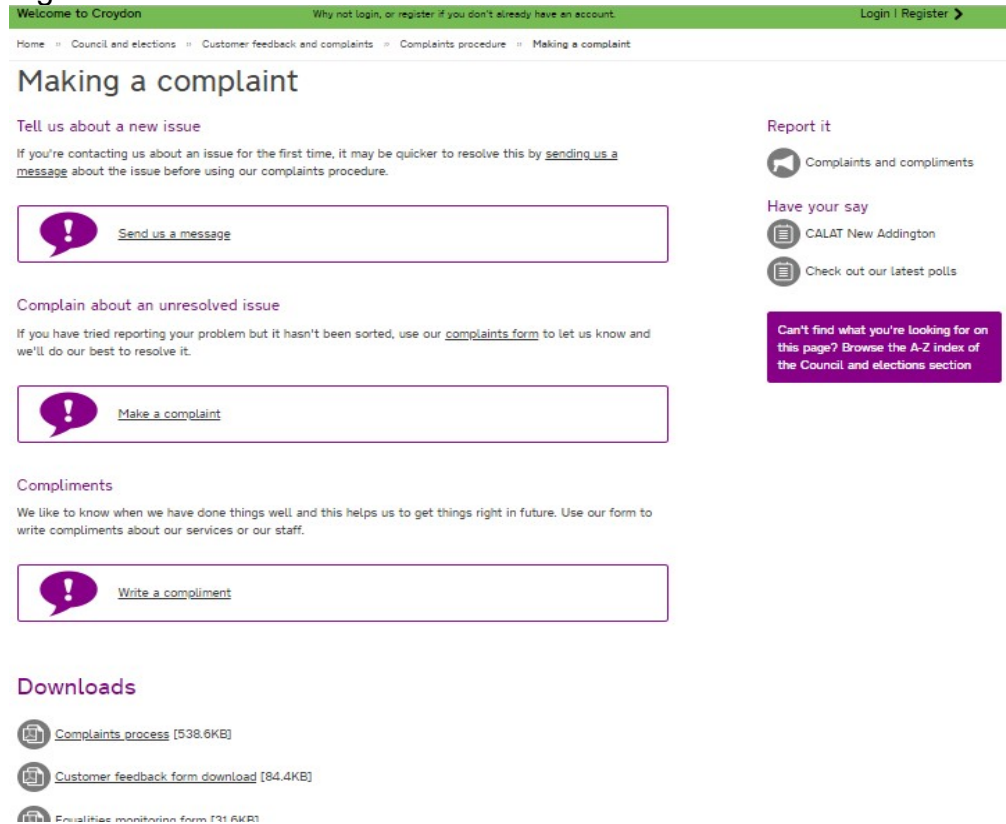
Welcome to Croydon

Why not login, or register if you don't already have an account.

Login | Register

Home » Council and elections » Customer feedback and complaints » Complaints procedure » Making a complaint

Making a complaint

Tell us about a new issue

If you're contacting us about an issue for the first time, it may be quicker to resolve this by sending us a message about the issue before using our complaints procedure.

!

Send us a message

Complain about an unresolved issue

If you have tried reporting your problem but it hasn't been sorted, use our complaints form to let us know and we'll do our best to resolve it.

!

Make a complaint

Compliments

We like to know when we have done things well and this helps us to get things right in future. Use our form to write compliments about our services or our staff.

!

Write a compliment

Downloads

Complaints process [538.6KB]

Customer feedback form download [84.4KB]

Equalities monitoring form [31.6KB]

Report it

Complaints and compliments

Have your say

CALAT New Addington

Check out our latest polls

Can't find what you're looking for on this page? Browse the A-Z index of the Council and elections section